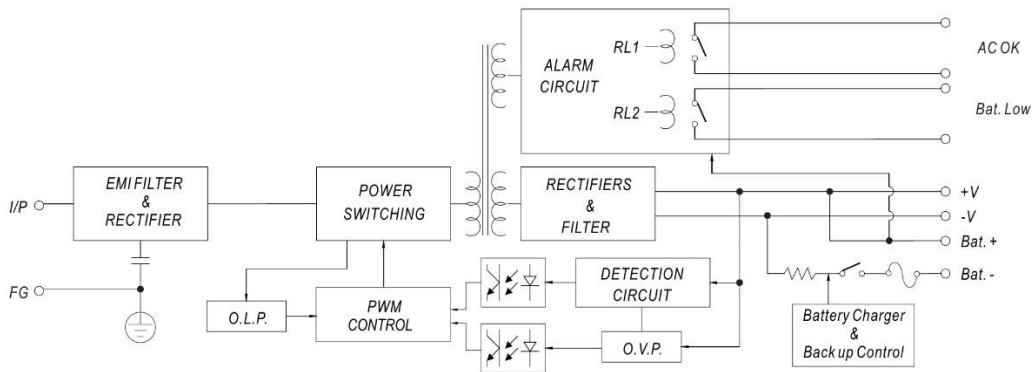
ALARM CIRCUIT

RL1

RL2

AC OK

Bat. Low

I/P

EMI FILTER & RECTIFIER

POWER SWITCHING

RECTIFIERS & FILTER

+V

-V

Bat. +

Bat. -

FG

O.L.P.

PWM CONTROL

DETECTION CIRCUIT

O.V.P.

Battery Charger & Back up Control